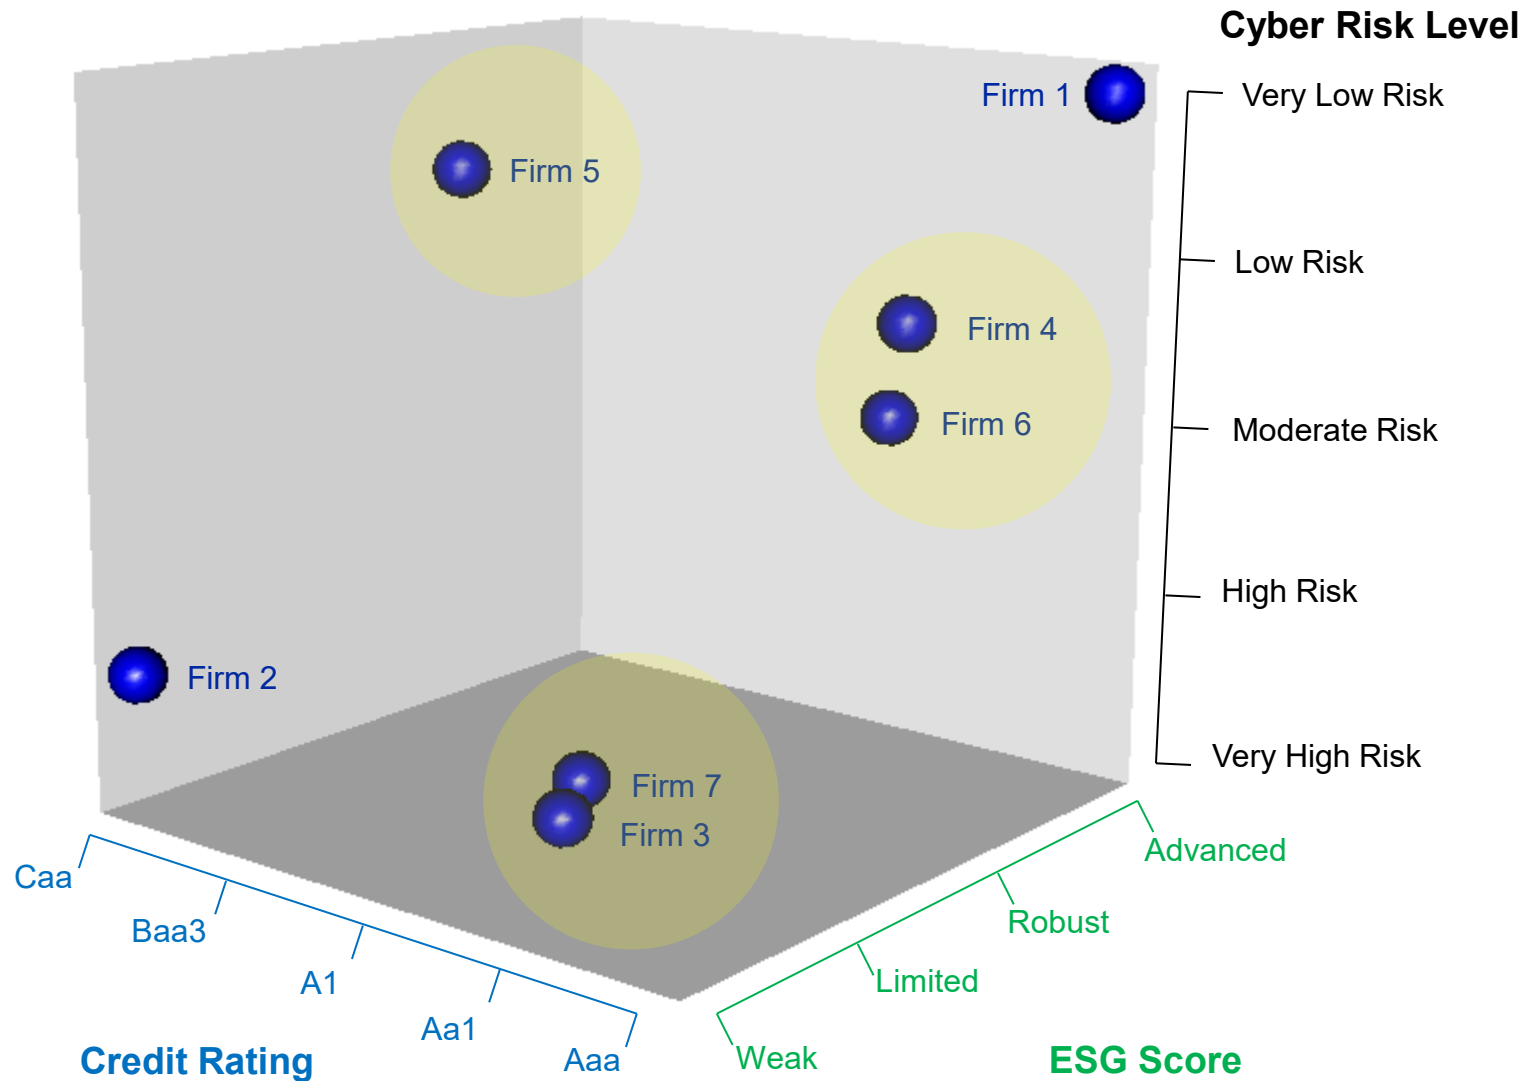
Cyber Risk Level

Very Low Risk

Low Risk

Moderate Risk

High Risk

Very High Risk

Firm 1

Firm 5

Firm 4

Firm 6

Firm 2

Firm 7

Firm 3

Caa

Baa3

A1

Aa1

Aaa

Credit Rating

Weak

Limited

Robust

Advanced

ESG Score